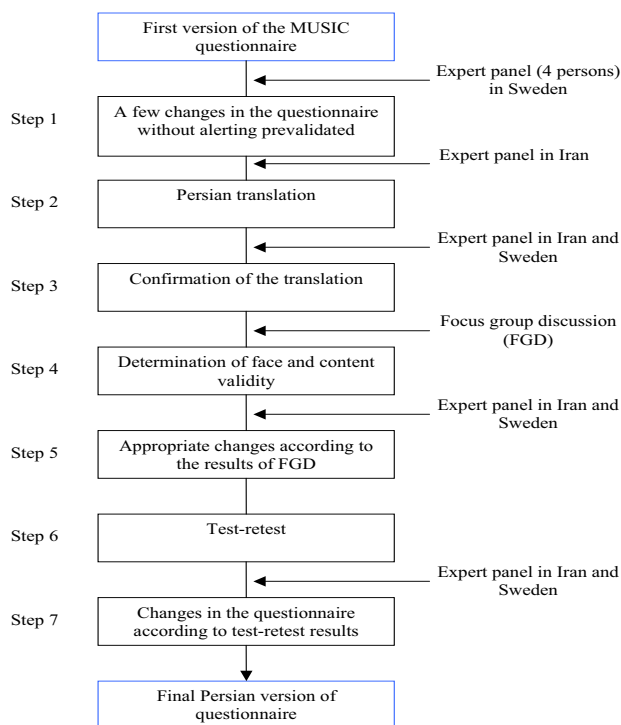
First version of the MUSIC questionnaire

Expert panel (4 persons) in Sweden

Step 1

A few changes in the questionnaire without alerting prevalidated

Expert panel in Iran

Step 2

Persian translation

Expert panel in Iran and Sweden

Step 3

Confirmation of the translation

Focus group discussion (FGD)

Step 4

Determination of face and content validity

Expert panel in Iran and Sweden

Step 5

Appropriate changes according to the results of FGD

Step 6

Test-retest

Expert panel in Iran and Sweden

Step 7

Changes in the questionnaire according to test-retest results

Final Persian version of questionnaire